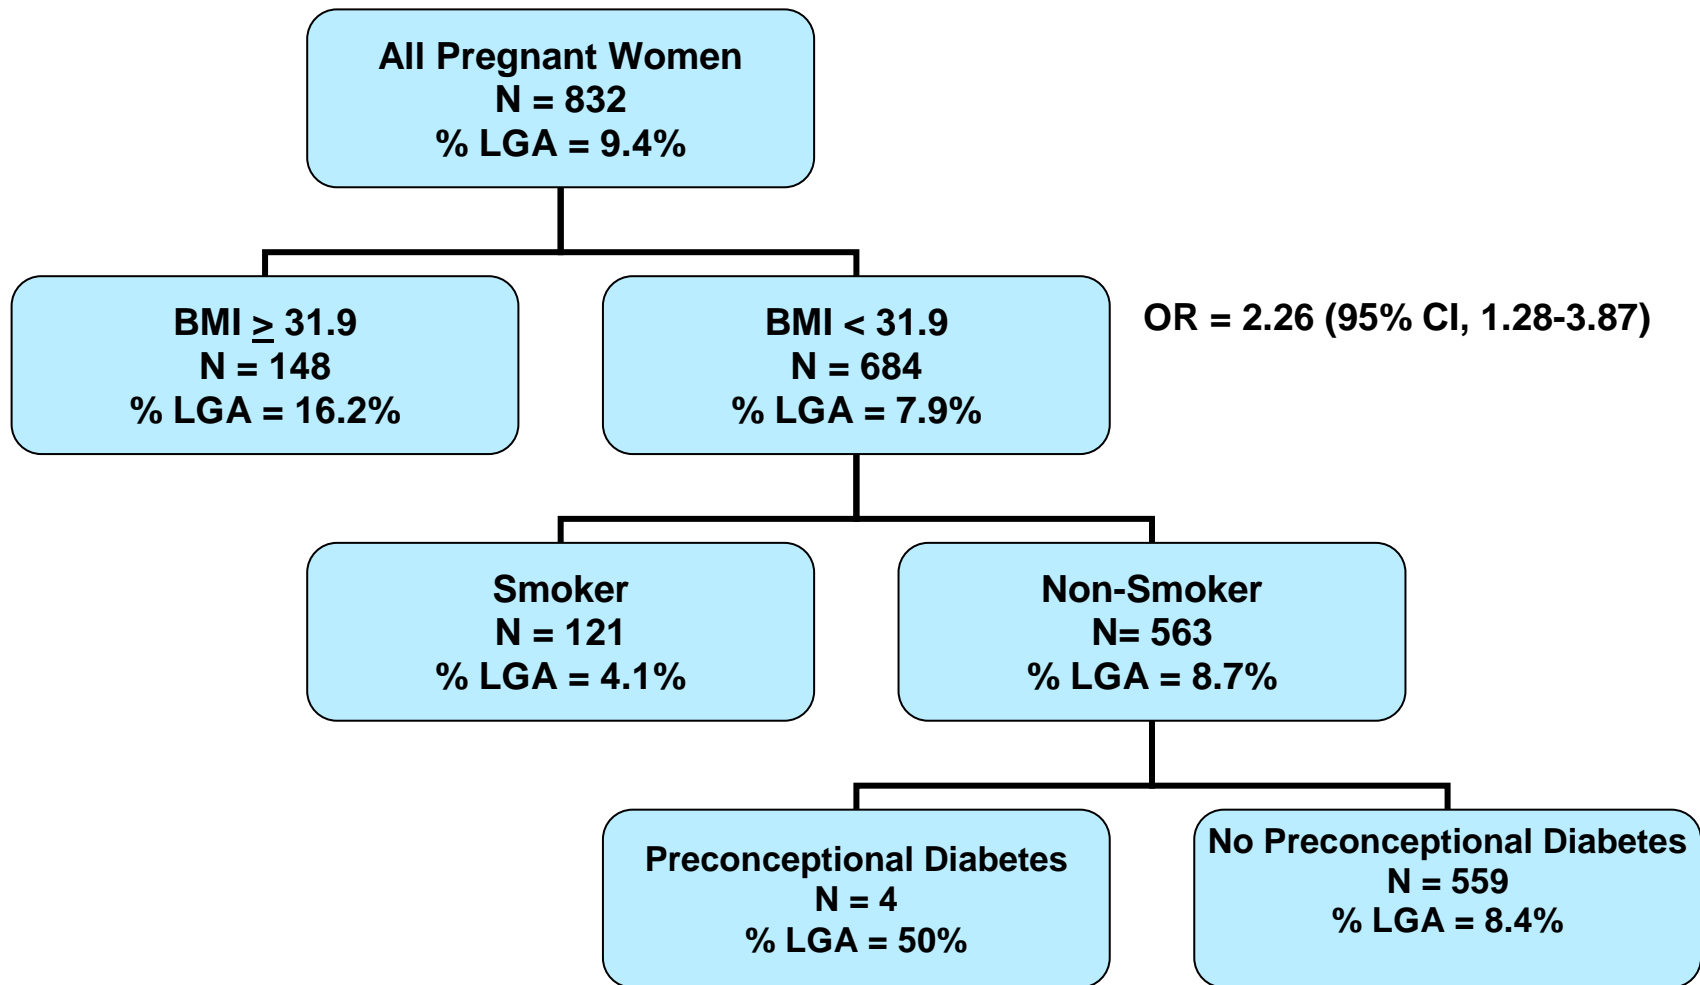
All Pregnant Women
N = 832
% LGA = 9.4%

BMI $\geq$ 31.9
N = 148
% LGA = 16.2%

BMI < 31.9
N = 684
% LGA = 7.9%

OR = 2.26 (95% CI, 1.28-3.87)

Smoker
N = 121
% LGA = 4.1%

Non-Smoker
N= 563
% LGA = 8.7%

Preconceptional Diabetes
N = 4
% LGA = 50%

No Preconceptional Diabetes
N = 559
% LGA = 8.4%